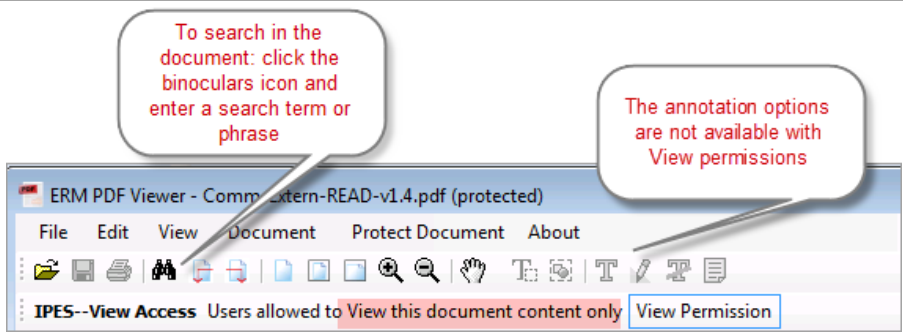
To search in the document: click the binoculars icon and enter a search term or phrase

The annotation options are not available with View permissions

ERM PDF Viewer - Comm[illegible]Extern-READ-v1.4.pdf (protected)

File Edit View Document Protect Document About

IPES--View Access Users allowed to View this document content only View Permission